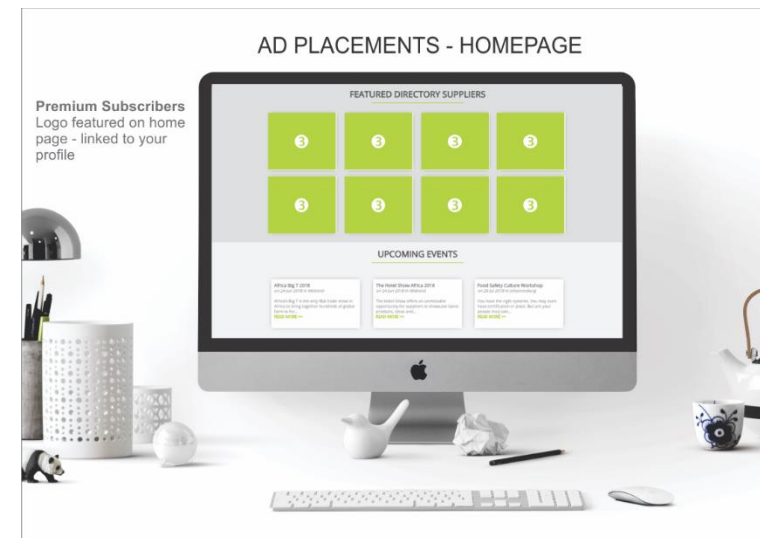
AD PLACEMENTS - HOMEPAGE

**Premium Subscribers**
Logo featured on home page - linked to your profile

FEATURED DIRECTORY SUPPLIERS

3 3 3 3
3 3 3 3

UPCOMING EVENTS

Africa Big 7 2018
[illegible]
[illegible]
READ MORE >>

The Hotel Show Africa 2018
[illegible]
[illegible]
READ MORE >>

Food Safety Culture Workshop
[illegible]
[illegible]
READ MORE >>